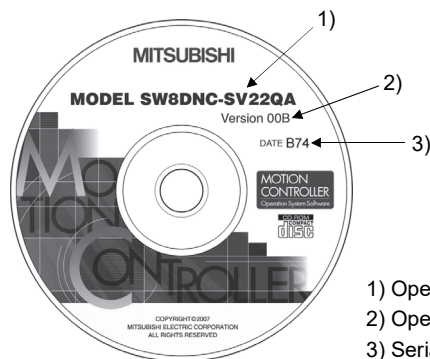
1)

MITSUBISHI

MODEL SW8DNC-SV22QA

2)

Version 00B

DATE B74

3)

MOTION CONTROLLER

Operation System Software

CD-ROM COMPACT disc

MOTION CONTROLLER

COPYRIGHT©2007 MITSUBISHI ELECTRIC CORPORATION ALL RIGHTS RESERVED

1) Ope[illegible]

2) Ope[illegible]

3) Seri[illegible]